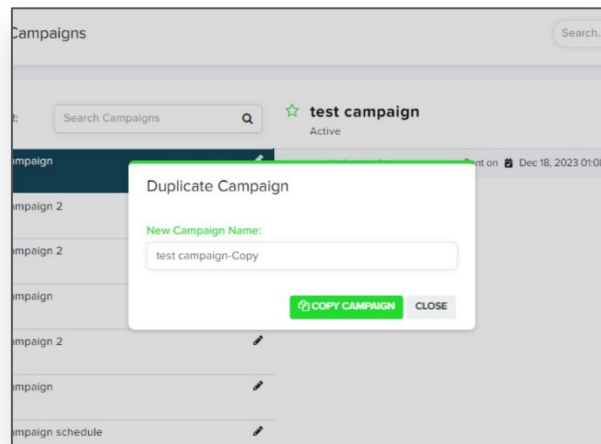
Campaigns

Search.

t:

Search Campaigns

test campaign

Active

mpaign

ent on Dec 18, 2023 01:0

mpaign 2

mpaign 2

mpaign

mpaign 2

mpaign

mpaign schedule

Duplicate Campaign

New Campaign Name:

test campaign-Copy

COPY CAMPAIGN

CLOSE